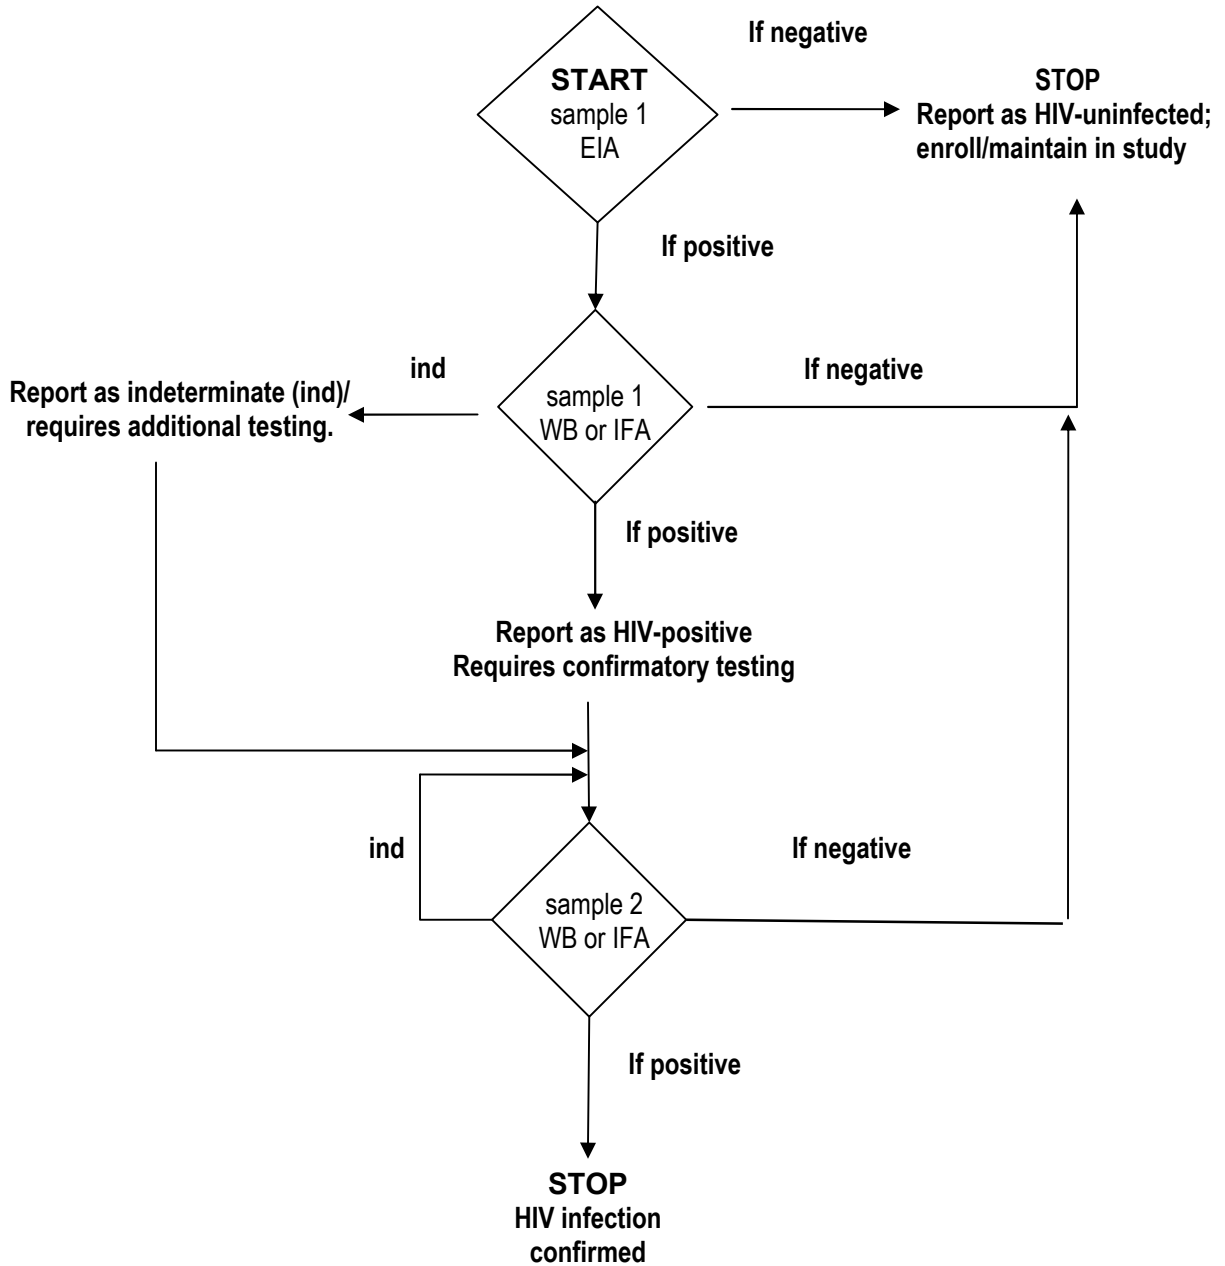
If negative

START
sample 1
EIA

STOP
Report as HIV-uninfected;
enroll/maintain in study

If positive

ind

Report as indeterminate (ind)/
requires additional testing.

sample 1
WB or IFA

If negative

If positive

Report as HIV-positive
Requires confirmatory testing

ind

sample 2
WB or IFA

If negative

If positive

STOP
HIV infection
confirmed